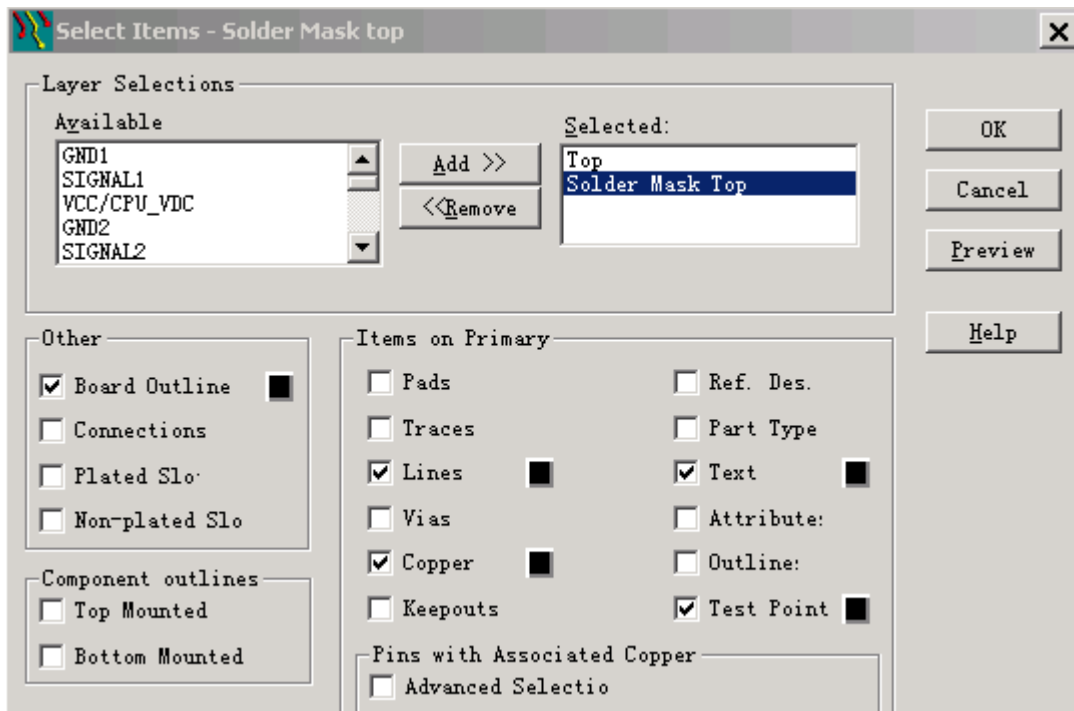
Select Items - Solder Mask top

Layer Selections

Available
GND1
SIGNAL1
VCC/CPU_VDC
GND2
SIGNAL2

Add >>
<<Remove

Selected:
Top
Solder Mask Top

OK
Cancel
Preview
Help

Other
Board Outline
Connections
Plated Slo·
Non-plated Slo

Component outlines
Top Mounted
Bottom Mounted

Items on Primary
Pads
Traces
Lines
Vias
Copper
Keepouts
Ref. Des.
Part Type
Text
Attribute:
Outline:
Test Point

Pins with Associated Copper
Advanced Selectio